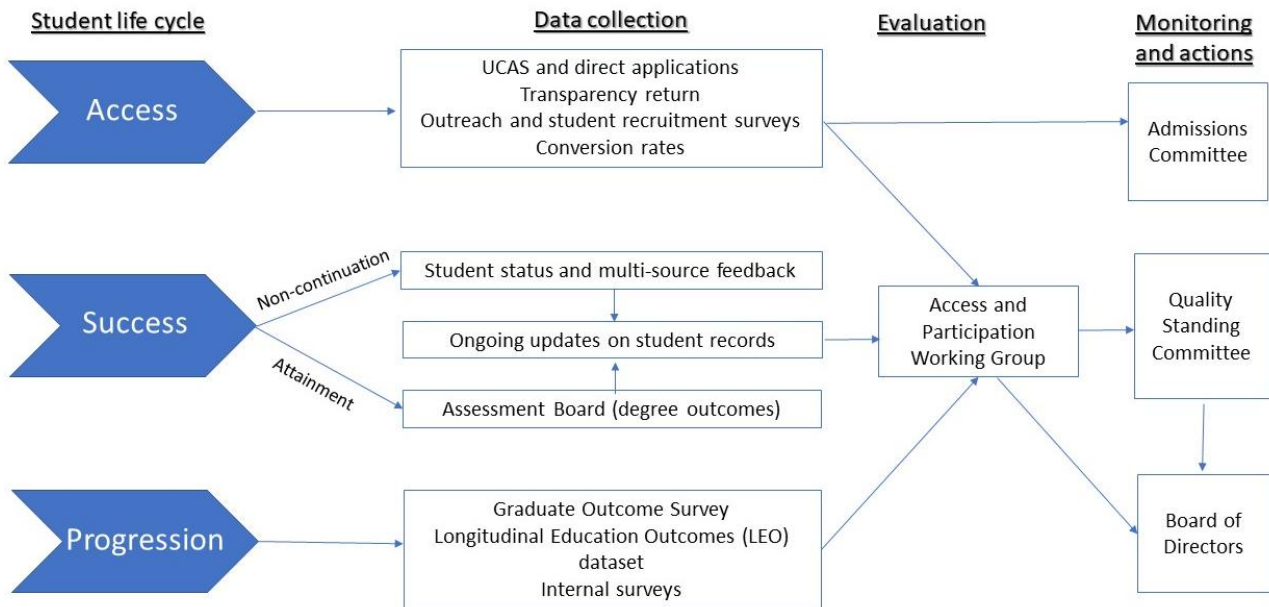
Student life cycle

Data collection

Evaluation

Monitoring and actions

Access

UCAS and direct applications
Transparency return
Outreach and student recruitment surveys
Conversion rates

Admissions Committee

Success

Non-continuation

Attainment

Student status and multi-source feedback

Ongoing updates on student records

Assessment Board (degree outcomes)

Access and Participation Working Group

Quality Standing Committee

Progression

Graduate Outcome Survey
Longitudinal Education Outcomes (LEO) dataset
Internal surveys

Board of Directors